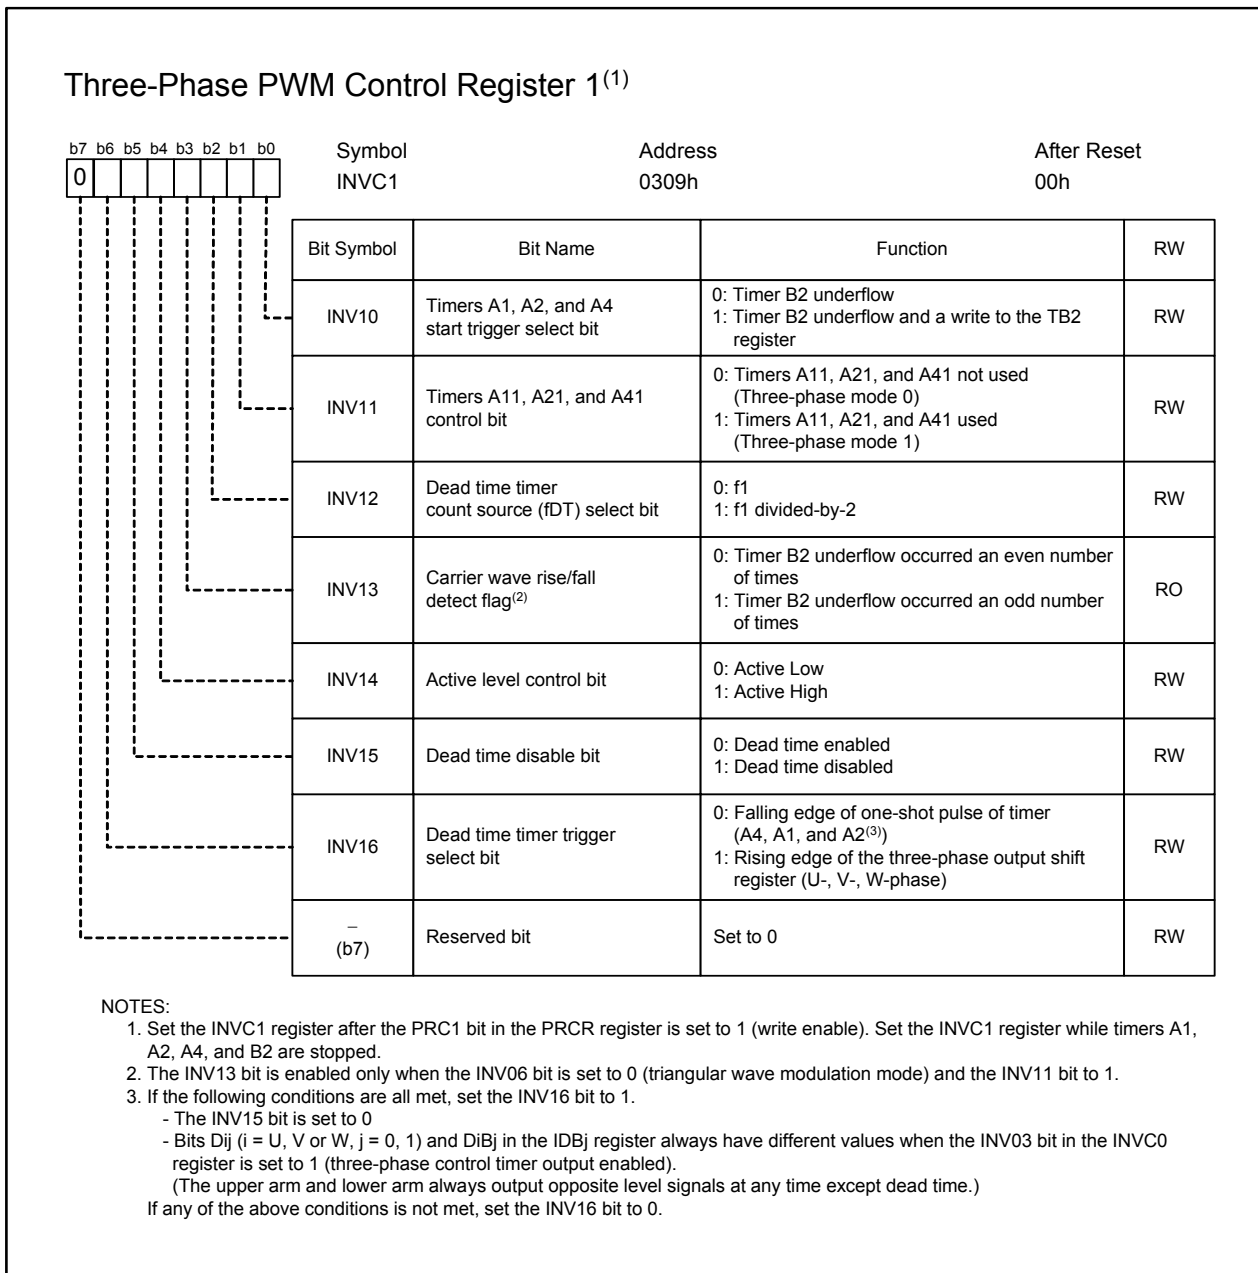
Three-Phase PWM Control Register 1$^{(1)}$

b7 b6 b5 b4 b3 b2 b1 b0
0

Symbol
INVC1

Address
0309h

After Reset
00h

| Bit Symbol | Bit Name | Function | RW |
|---|---|---|---|
| INV10 | Timers A1, A2, and A4 start trigger select bit | 0: Timer B2 underflow<br>1: Timer B2 underflow and a write to the TB2 register | RW |
| INV11 | Timers A11, A21, and A41 control bit | 0: Timers A11, A21, and A41 not used (Three-phase mode 0)<br>1: Timers A11, A21, and A41 used (Three-phase mode 1) | RW |
| INV12 | Dead time timer count source (fDT) select bit | 0: f1<br>1: f1 divided-by-2 | RW |
| INV13 | Carrier wave rise/fall detect flag$^{(2)}$ | 0: Timer B2 underflow occurred an even number of times<br>1: Timer B2 underflow occurred an odd number of times | RO |
| INV14 | Active level control bit | 0: Active Low<br>1: Active High | RW |
| INV15 | Dead time disable bit | 0: Dead time enabled<br>1: Dead time disabled | RW |
| INV16 | Dead time timer trigger select bit | 0: Falling edge of one-shot pulse of timer (A4, A1, and A2$^{(3)}$)<br>1: Rising edge of the three-phase output shift register (U-, V-, W-phase) | RW |
| –<br>(b7) | Reserved bit | Set to 0 | RW |

NOTES:
1. Set the INVC1 register after the PRC1 bit in the PRCR register is set to 1 (write enable). Set the INVC1 register while timers A1, A2, A4, and B2 are stopped.
2. The INV13 bit is enabled only when the INV06 bit is set to 0 (triangular wave modulation mode) and the INV11 bit to 1.
3. If the following conditions are all met, set the INV16 bit to 1.
- The INV15 bit is set to 0
- Bits Dij (i = U, V or W, j = 0, 1) and DiBj in the IDBj register always have different values when the INV03 bit in the INVC0 register is set to 1 (three-phase control timer output enabled).
(The upper arm and lower arm always output opposite level signals at any time except dead time.)
If any of the above conditions is not met, set the INV16 bit to 0.